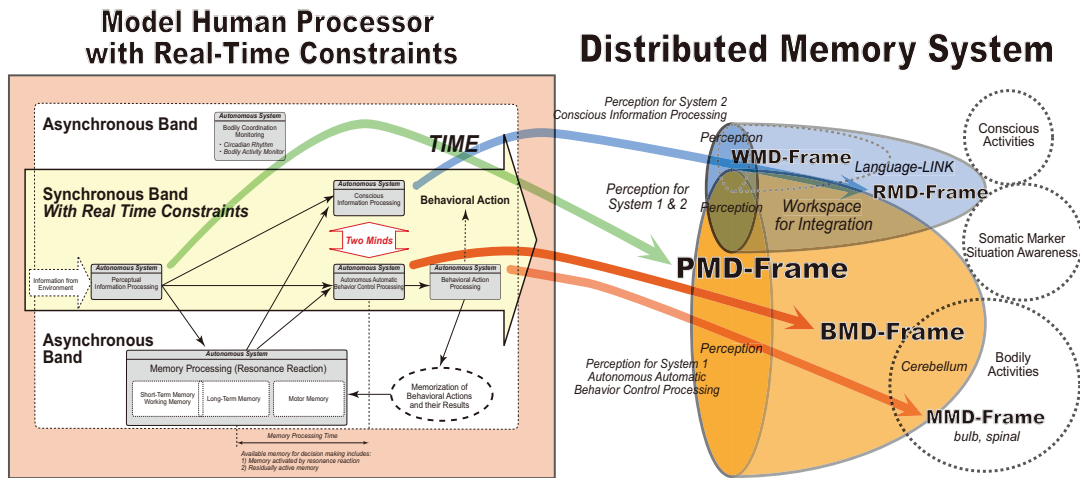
Model Human Processor with Real-Time Constraints

Asynchronous Band

Autonomous System
Bodily Coordination Monitoring
• Circadian Rhythm
• Bodily Activity Monitor

TIME

Synchronous Band
With Real Time Constraints

Autonomous System
Conscious Information Processing

Behavioral Action

Two Minds

Information from Environment

Autonomous System
Perceptual Information Processing

Autonomous System
Autonomous Automatic Behavior Control Processing

Autonomous System
Behavioral Action Processing

Asynchronous Band

Autonomous System
Memory Processing (Resonance Reaction)

Short-Term Memory Working Memory

Long-Term Memory

Motor Memory

Memorization of Behavioral Actions and their Results

Memory Processing Time

Available memory for decision making includes:
1) Memory activated by resonance reaction
2) Residually active memory

Distributed Memory System

Perception for System 2
Conscious Information Processing

Perception

WMD-Frame

Language-LINK

RMD-Frame

Conscious Activities

Perception for System 1 & 2

Perception

Workspace for Integration

Somatic Marker Situation Awareness

PMD-Frame

BMD-Frame

Perception

Perception for System 1
Autonomous Automatic Behavior Control Processing

Cerebellum

Bodily Activities

MMD-Frame
bulb, spinal